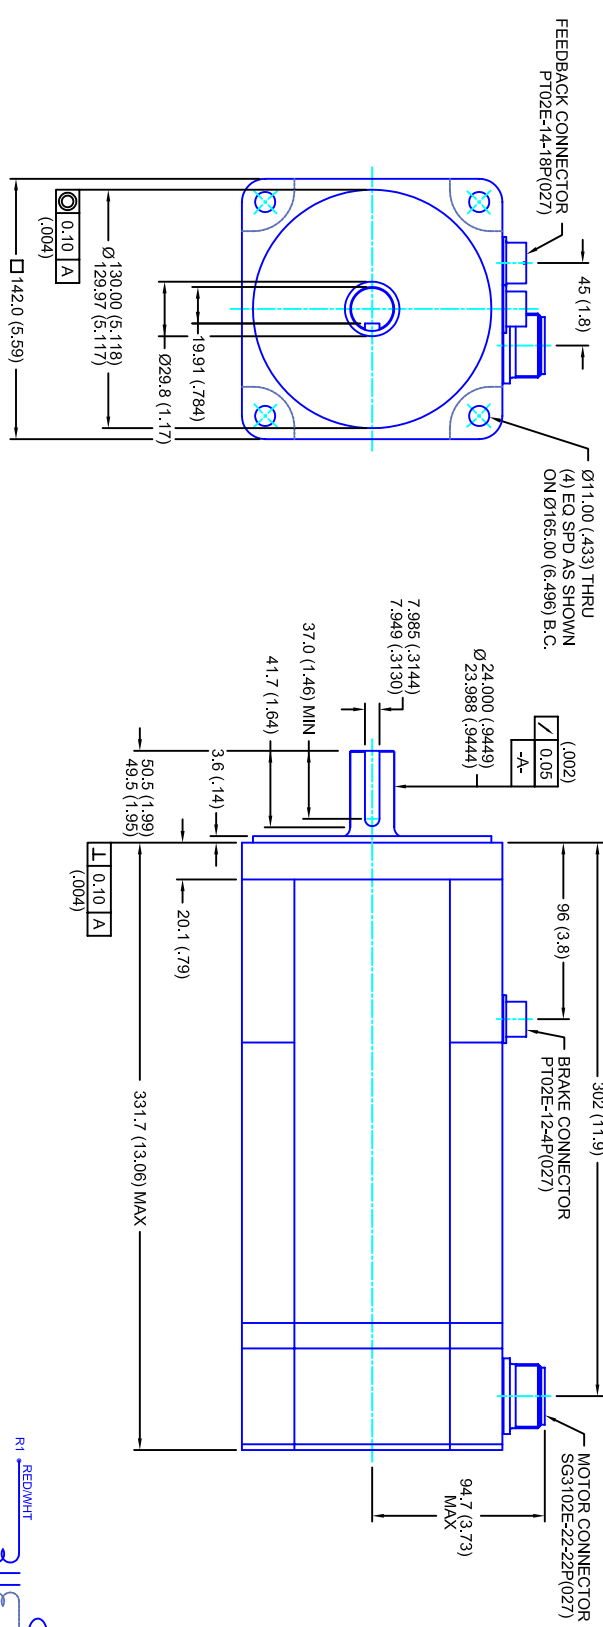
FEEDBACK CONNECTOR
PT02E-14-18P(027)

45 (1.8)

0.10 A
(.004)

Ø130.00 (5.118)
129.97 (5.117)

19.91 (.784)

Ø29.8 (1.17)

□142.0 (5.59)

Ø11.00 (.433) THRU
(4) EQ SPD AS SHOWN
ON Ø165.00 (6.496) B.C.

7.985 (.3144)
7.949 (.3130)

37.0 (1.46) MIN

41.7 (1.64)

Ø24.000 (.9449)
23.988 (.9444)

0.05 (.002)
-A-

3.6 (.14)

50.5 (1.99)
49.5 (1.95)

0.10 A
(.004)

20.1 (.79)

96 (3.8)

BRAKE CONNECTOR
PT02E-12-4P(027)

302 (11.9)

331.7 (13.06) MAX

MOTOR CONNECTOR
SG3102E-22-22P(027)

94.7 (3.73)
MAX

R1
RED/WHT